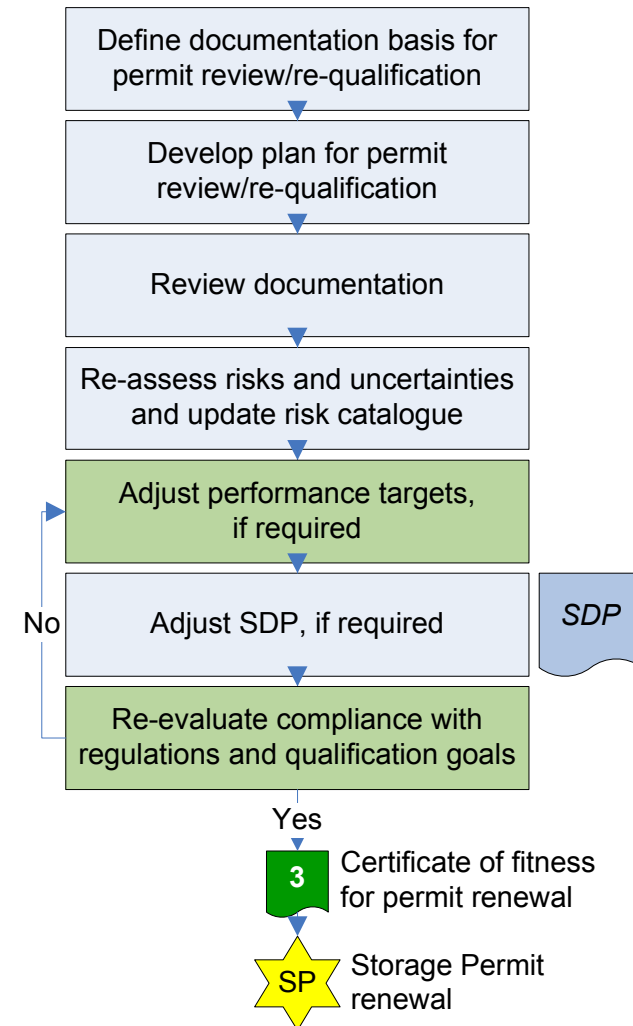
Define documentation basis for permit review/re-qualification

Develop plan for permit review/re-qualification

Review documentation

Re-assess risks and uncertainties and update risk catalogue

Adjust performance targets, if required

No

Adjust SDP, if required

SDP

Re-evaluate compliance with regulations and qualification goals

Yes

3

Certificate of fitness for permit renewal

SP

Storage Permit renewal